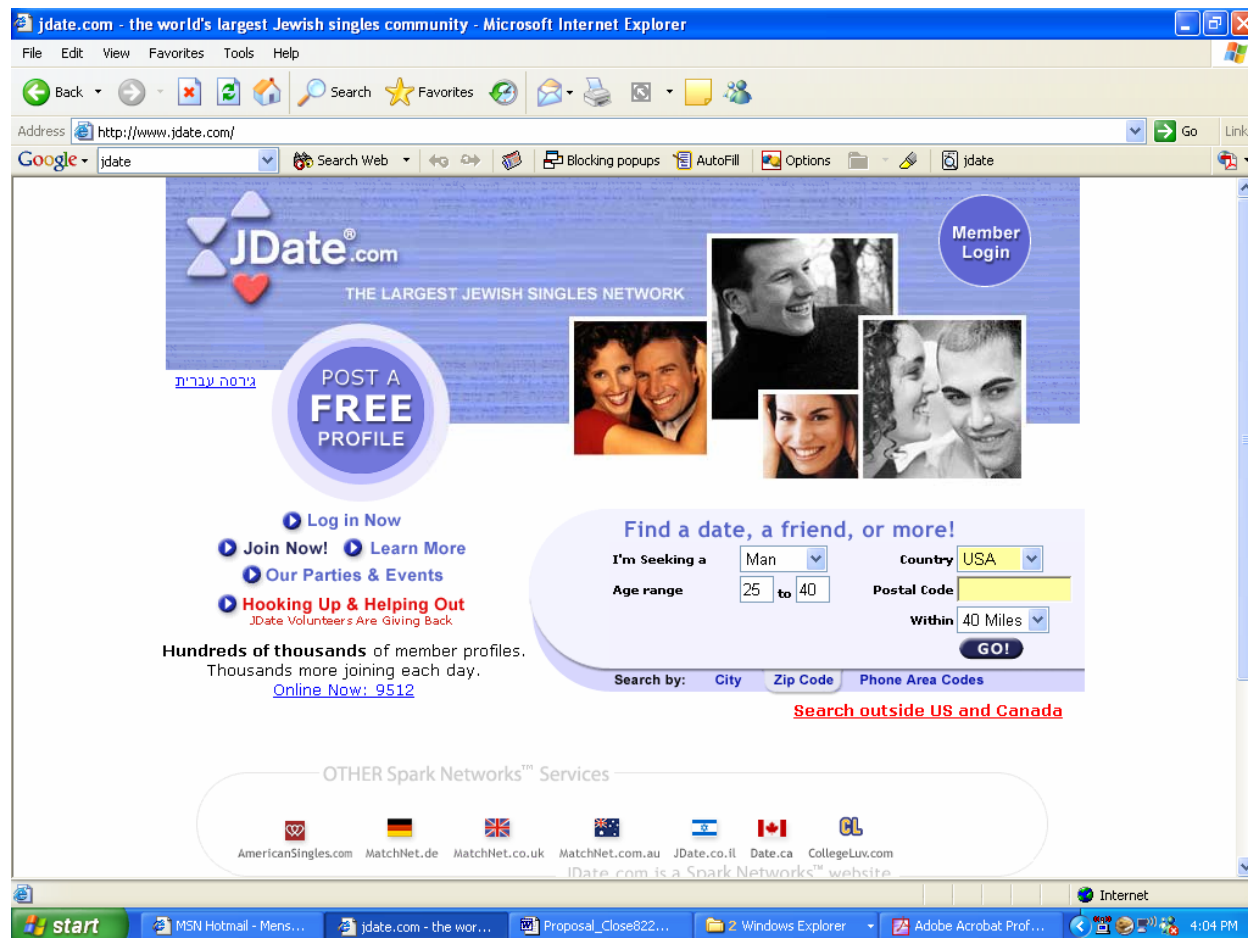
jdate.com - the world's largest Jewish singles community - Microsoft Internet Explorer

File Edit View Favorites Tools Help

Back Search Favorites

Address http://www.jdate.com/ Go Links

Google jdate Search Web Blocking popups AutoFill Options jdate

JDate®.com

THE LARGEST JEWISH SINGLES NETWORK

Member Login

גירסה עברית

POST A FREE PROFILE

Log in Now

Join Now! Learn More

Our Parties & Events

Hooking Up & Helping Out
JDate Volunteers Are Giving Back

**Hundreds of thousands** of member profiles. Thousands more joining each day.
Online Now: 9512

Find a date, a friend, or more!

I'm Seeking a Man
Age range 25 to 40
Country USA
Postal Code
Within 40 Miles
GO!

Search by: City Zip Code Phone Area Codes

Search outside US and Canada

OTHER Spark Networks™ Services

AmericanSingles.com MatchNet.de MatchNet.co.uk MatchNet.com.au JDate.co.il Date.ca CollegeLuv.com

JDate.com is a Spark Networks™ website

Internet

start MSN Hotmail - Mens... jdate.com - the wor... Proposal_Close822... 2 Windows Explorer Adobe Acrobat Prof... 4:04 PM